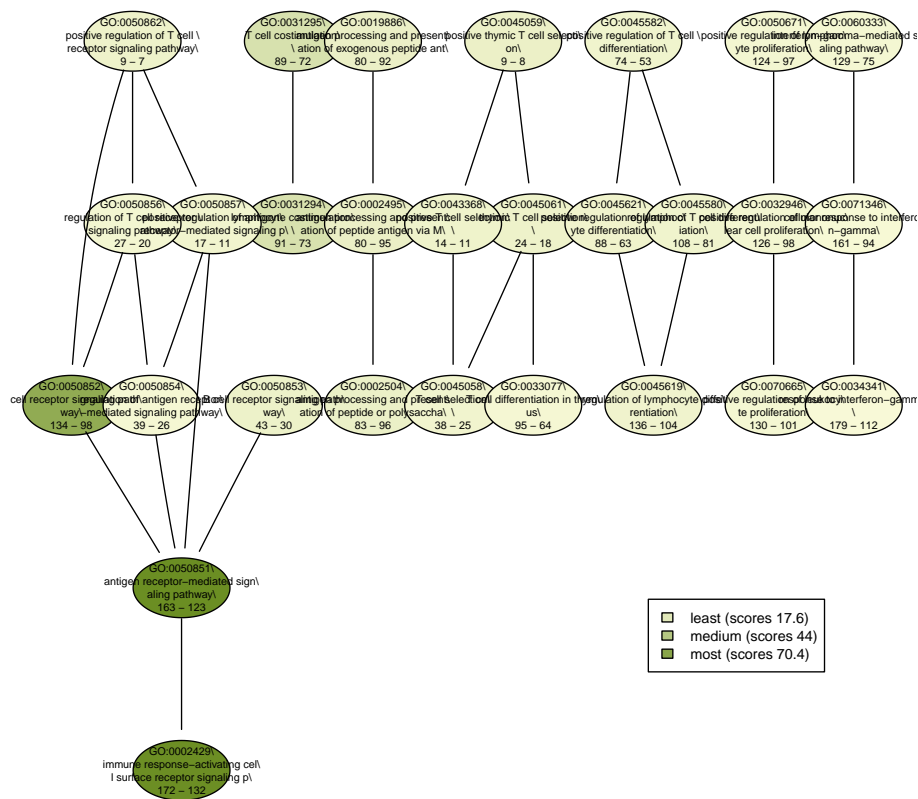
GO:0050862\ positive regulation of T cell \ receptor signaling pathway\ 9 – 7

GO:0031295\ T cell costimulation\ 89 – 72

GO:0019886\ antigen processing and presentation of exogenous peptide ant\ 80 – 92

GO:0045059\ positive thymic T cell selection\ 9 – 8

GO:0045582\ positive regulation of T cell \ differentiation\ 74 – 53

GO:0050671\ positive regulation of lymphocyte proliferation\ 124 – 97

GO:0060333\ interferon−gamma−mediated signaling pathway\ 129 – 75

GO:0050856\ regulation of T cell receptor signaling pathway\ 27 – 20

GO:0050857\ positive regulation of antigen receptor−mediated signaling p\ 17 – 11

GO:0031294\ lymphocyte costimulation\ 91 – 73

GO:0002495\ antigen processing and presentation of peptide antigen via M\ 80 – 95

GO:0043368\ positive T cell selection\ 14 – 11

GO:0045061\ thymic T cell selection\ 24 – 18

GO:0045621\ positive regulation of lymphocyte differentiation\ 88 – 63

GO:0045580\ regulation of T cell differentiation\ 108 – 81

GO:0032946\ positive regulation of mononuclear cell proliferation\ 126 – 98

GO:0071346\ cellular response to interferon−gamma\ 161 – 94

GO:0050852\ T cell receptor signaling pathway\ 134 – 98

GO:0050854\ regulation of antigen receptor−mediated signaling pathway\ 39 – 26

GO:0050853\ B cell receptor signaling pathway\ 43 – 30

GO:0002504\ antigen processing and presentation of peptide or polysaccha\ 83 – 96

GO:0045058\ T cell selection\ 38 – 25

GO:0033077\ T cell differentiation in thymus\ 95 – 64

GO:0045619\ regulation of lymphocyte differentiation\ 136 – 104

GO:0070665\ positive regulation of leukocyte proliferation\ 130 – 101

GO:0034341\ response to interferon−gamma\ 179 – 112

GO:0050851\ antigen receptor−mediated signaling pathway\ 163 – 123

GO:0002429\ immune response−activating cell surface receptor signaling p\ 172 – 132

least (scores 17.6)
medium (scores 44)
most (scores 70.4)